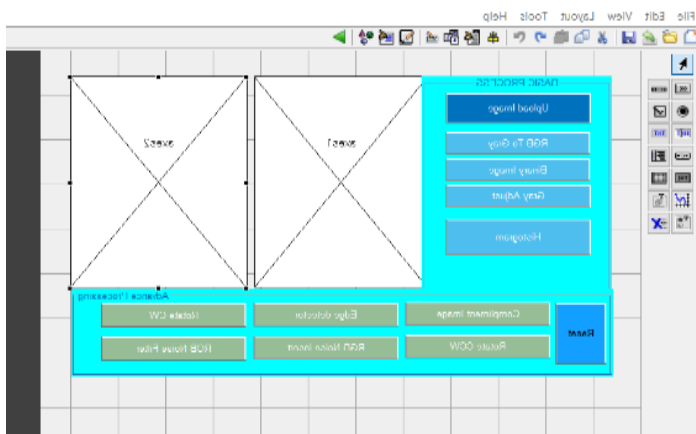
File Edit View Layout Tools Help

Basic Process

Upload Image

RGB To Gray

Binary Image

Gray Adjust

Histogram

axes1

axes2

Advance Processing

Compliment Image

Edge detection

Rotate CW

Rotate CCW

RGB Noise Insert

RGB Noise Filter

Reset